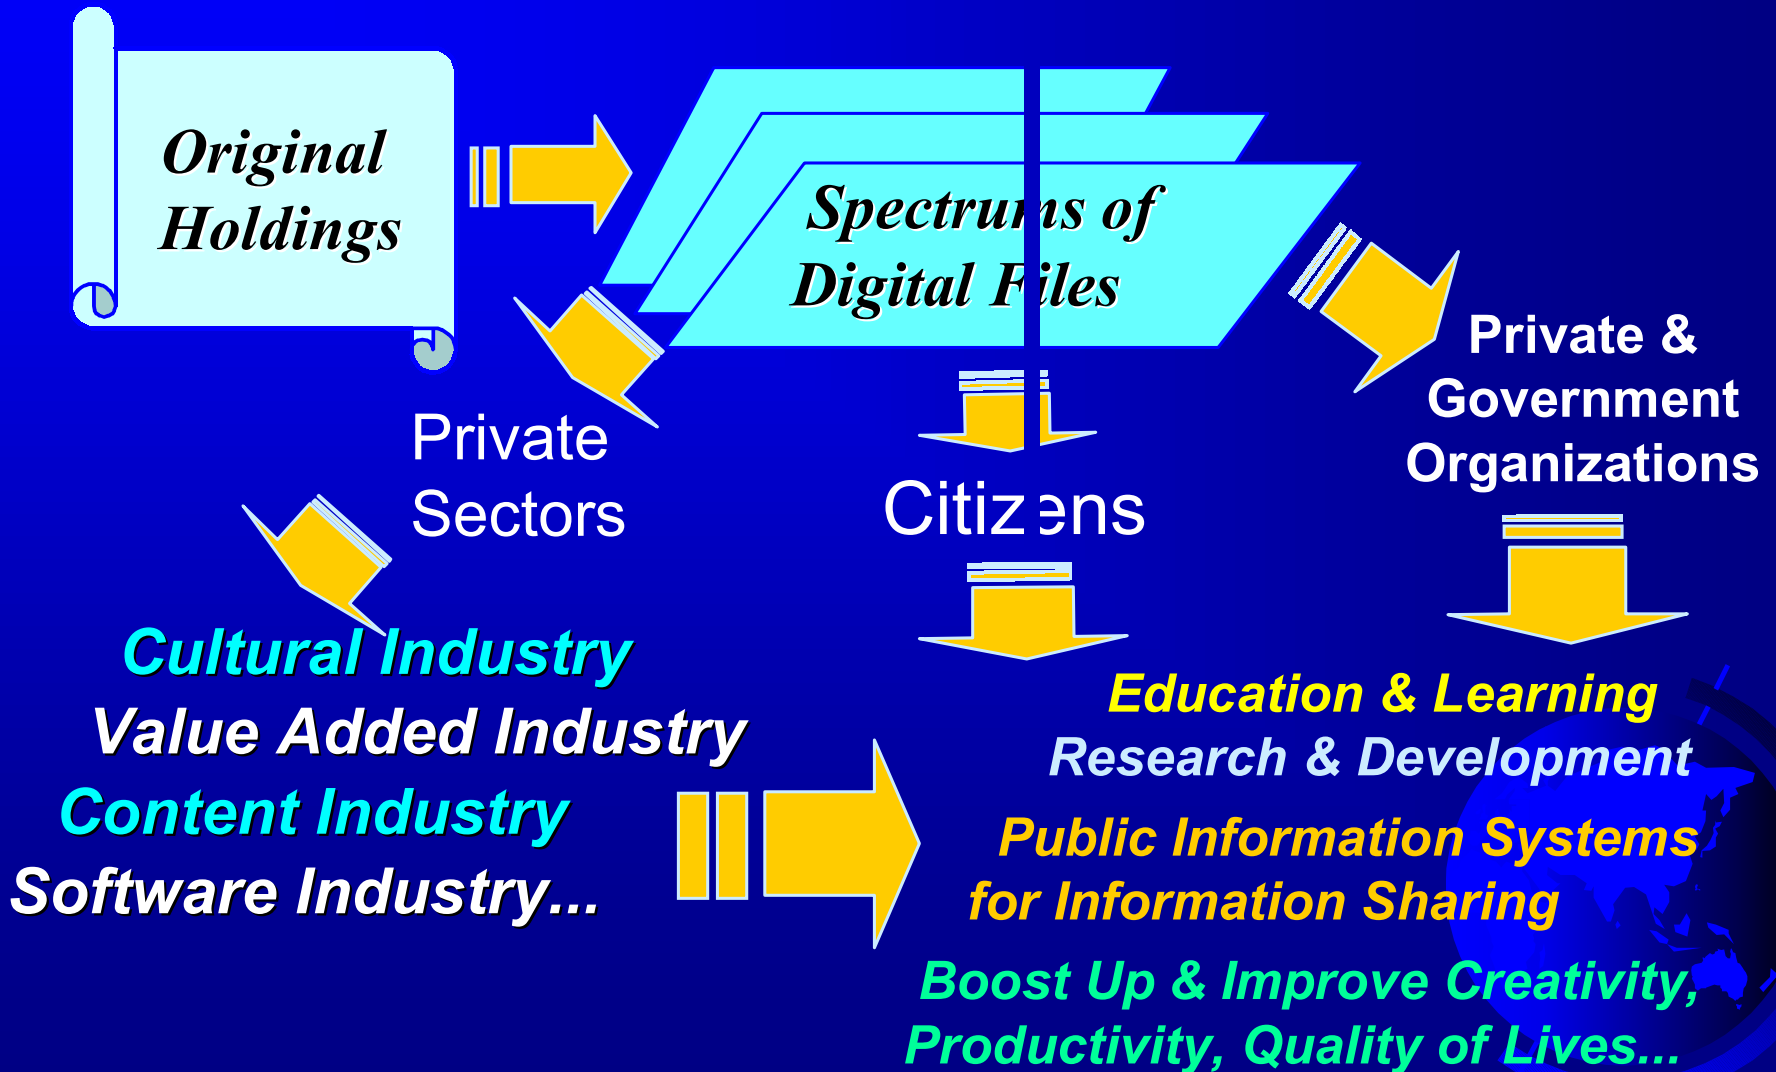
Original Holdings

Spectrums of Digital Files

Private Sectors

Citizens

Private & Government Organizations

Cultural Industry
Value Added Industry
Content Industry
Software Industry...

Education & Learning
Research & Development
Public Information Systems for Information Sharing
Boost Up & Improve Creativity, Productivity, Quality of Lives...